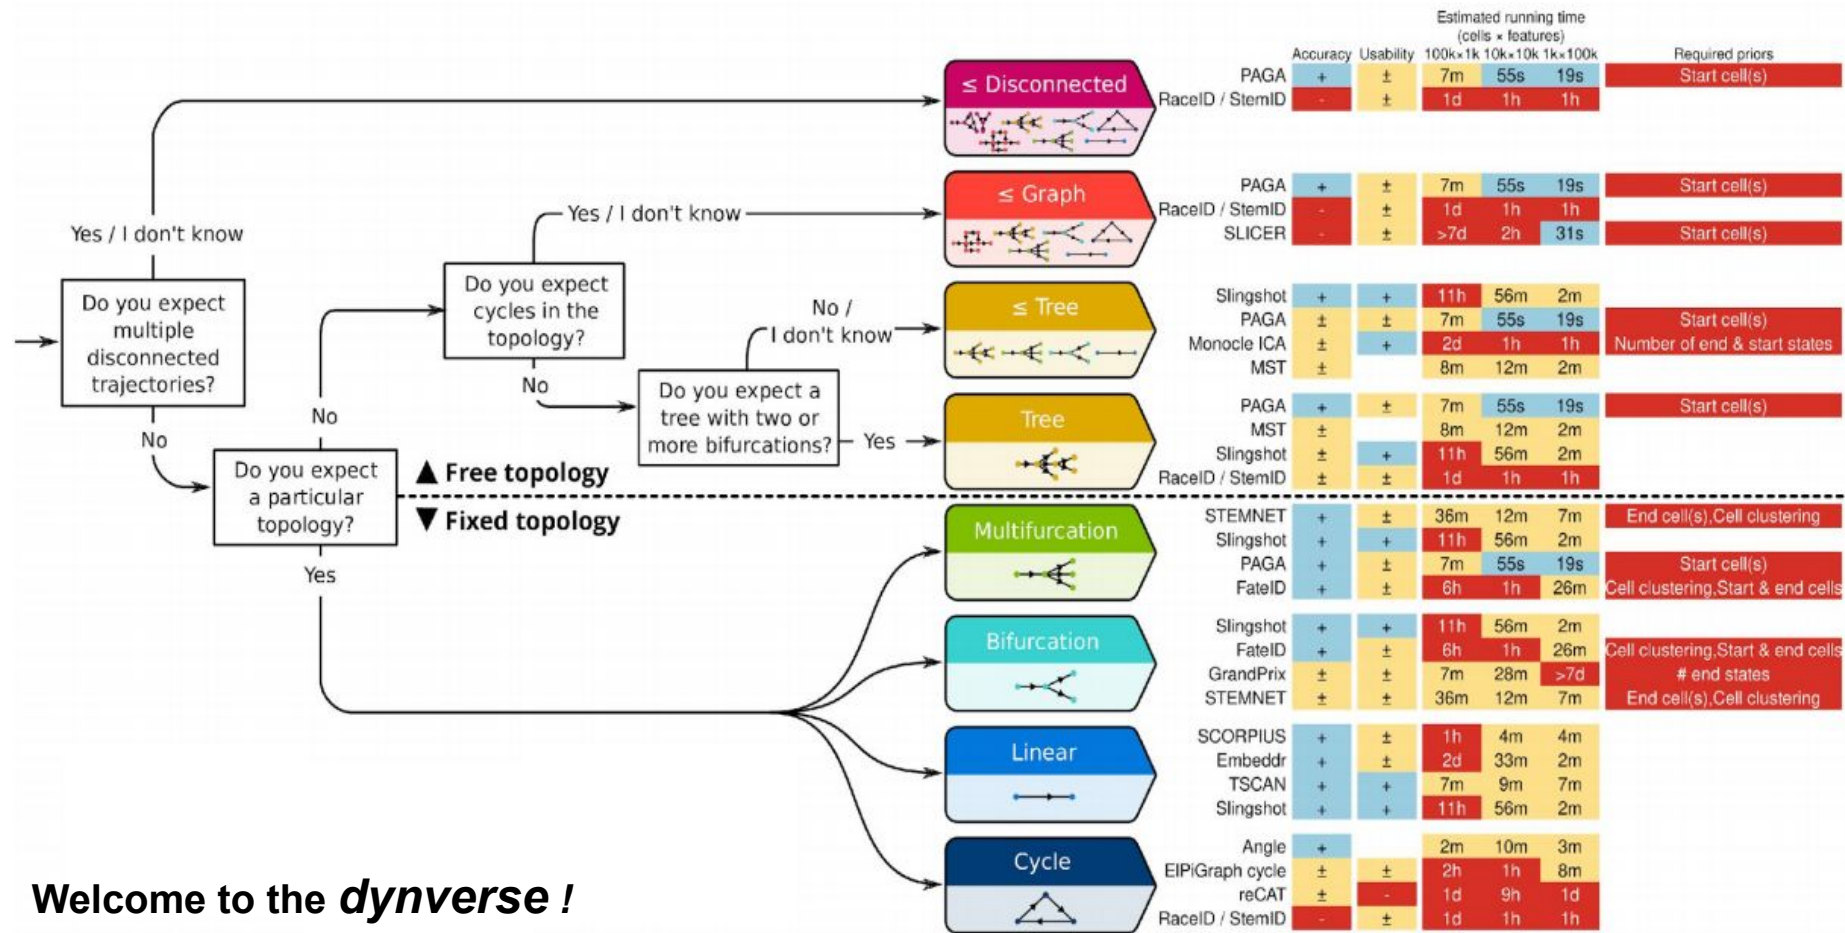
Do you expect multiple disconnected trajectories?

Yes / I don't know

No

Do you expect a particular topology?

No

Yes

Do you expect cycles in the topology?

Yes / I don't know

No

Do you expect a tree with two or more bifurcations?

No / I don't know

Yes

▲ Free topology

▼ Fixed topology

≤ Disconnected

≤ Graph

≤ Tree

Tree

Multifurcation

Bifurcation

Linear

Cycle

Welcome to the *dynverse* !

| Method | Accuracy | Usability | 100k×1k | 10k×10k | 1k×100k | Required priors |
|---|---|---|---|---|---|---|
| PAGA | + | ± | 7m | 55s | 19s | Start cell(s) |
| RaceID / StemID | - | ± | 1d | 1h | 1h | |
| PAGA | + | ± | 7m | 55s | 19s | Start cell(s) |
| RaceID / StemID | - | ± | 1d | 1h | 1h | |
| SLICER | - | ± | >7d | 2h | 31s | Start cell(s) |
| Slingshot | + | + | 11h | 56m | 2m | |
| PAGA | ± | ± | 7m | 55s | 19s | Start cell(s) |
| Monocle ICA | ± | + | 2d | 1h | 1h | Number of end & start states |
| MST | ± | | 8m | 12m | 2m | |
| PAGA | + | ± | 7m | 55s | 19s | Start cell(s) |
| MST | ± | | 8m | 12m | 2m | |
| Slingshot | ± | + | 11h | 56m | 2m | |
| RaceID / StemID | ± | ± | 1d | 1h | 1h | |
| STEMNET | + | ± | 36m | 12m | 7m | End cell(s),Cell clustering |
| Slingshot | + | + | 11h | 56m | 2m | |
| PAGA | + | ± | 7m | 55s | 19s | Start cell(s) |
| FateID | + | ± | 6h | 1h | 26m | Cell clustering,Start & end cells |
| Slingshot | + | + | 11h | 56m | 2m | |
| FateID | + | ± | 6h | 1h | 26m | Cell clustering,Start & end cells |
| GrandPrix | ± | ± | 7m | 28m | >7d | # end states |
| STEMNET | ± | ± | 36m | 12m | 7m | End cell(s),Cell clustering |
| SCORPIUS | + | ± | 1h | 4m | 4m | |
| Embeddr | + | ± | 2d | 33m | 2m | |
| TSCAN | + | + | 7m | 9m | 7m | |
| Slingshot | + | + | 11h | 56m | 2m | |
| Angle | + | | 2m | 10m | 3m | |
| ElPiGraph cycle | ± | ± | 2h | 1h | 8m | |
| reCAT | ± | - | 1d | 9h | 1d | |
| RaceID / StemID | - | ± | 1d | 1h | 1h | |

Estimated running time (cells × features)